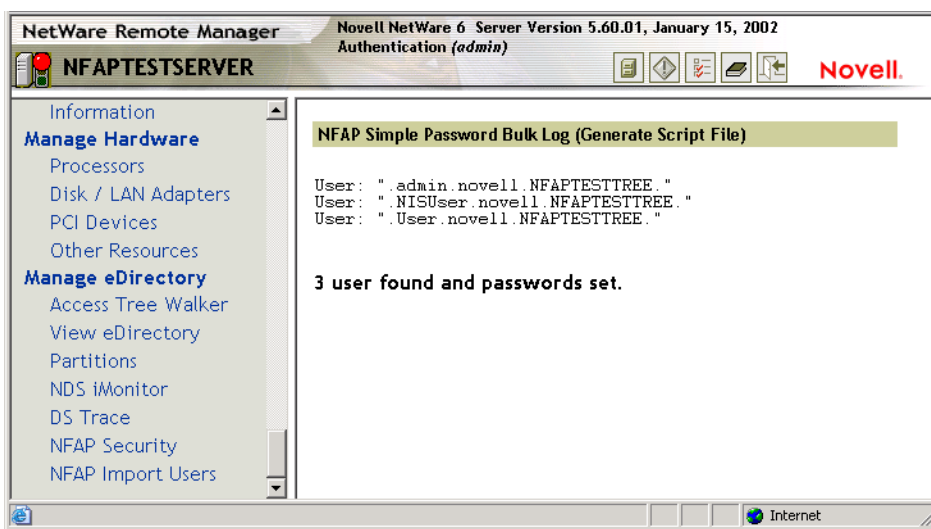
NetWare Remote Manager
NFAPTESTSERVER

Novell NetWare 6 Server Version 5.60.01, January 15, 2002
Authentication *(admin)*

Novell.

Information
Manage Hardware
Processors
Disk / LAN Adapters
PCI Devices
Other Resources
Manage eDirectory
Access Tree Walker
View eDirectory
Partitions
NDS iMonitor
DS Trace
NFAP Security
NFAP Import Users

NFAP Simple Password Bulk Log (Generate Script File)

User: ".admin.novell.NFAPTESTTREE."
User: ".NISUser.novell.NFAPTESTTREE."
User: ".User.novell.NFAPTESTTREE."

3 user found and passwords set.

Internet